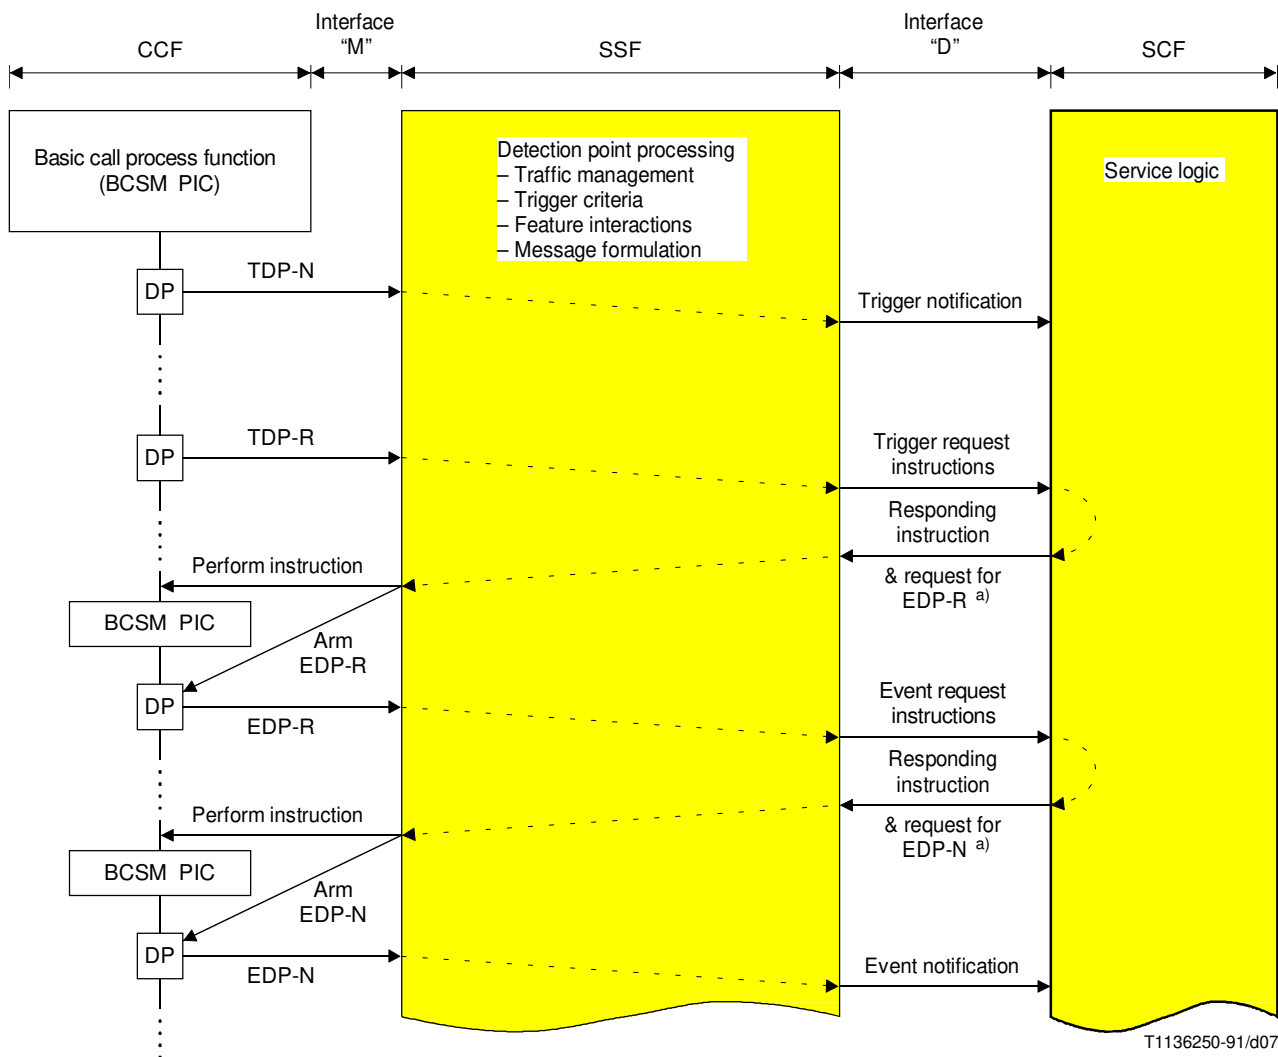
CCF
Interface "M"
SSF
Interface "D"
SCF

Basic call process function (BCSM PIC)

Detection point processing
– Traffic management
– Trigger criteria
– Feature interactions
– Message formulation

Service logic

DP
TDP-N
Trigger notification

DP
TDP-R
Trigger request instructions
Responding instruction
Perform instruction
& request for EDP-R $^{a)}$
BCSM PIC
Arm EDP-R
DP
EDP-R
Event request instructions
Responding instruction
Perform instruction
& request for EDP-N $^{a)}$
BCSM PIC
Arm EDP-N
DP
EDP-N
Event notification

T1136250-91/d07